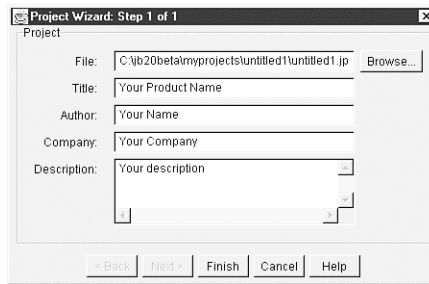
Project Wizard: Step 1 of 1

Project

File: C:\jb20beta\myprojects\untitled1\untitled1.jp Browse...

Title: Your Product Name

Author: Your Name

Company: Your Company

Description: Your description

< Back Next > Finish Cancel Help